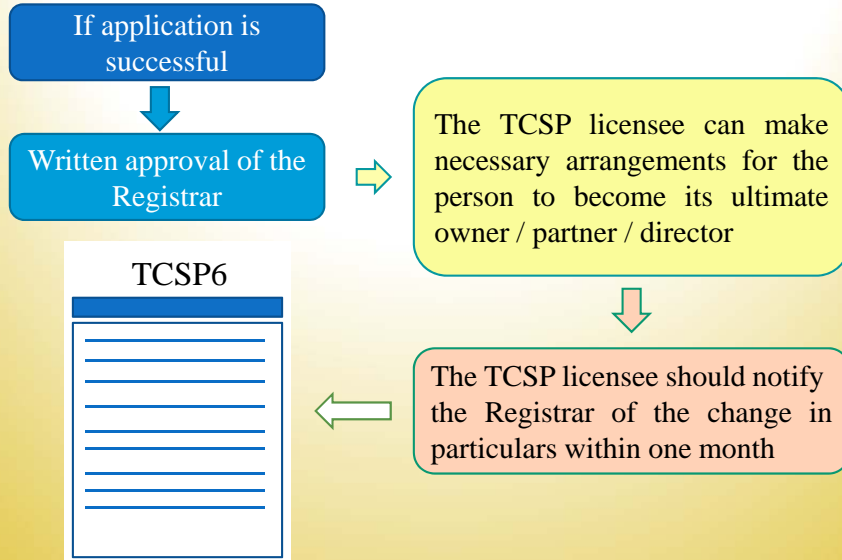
If application is successful

Written approval of the Registrar

The TCSP licensee can make necessary arrangements for the person to become its ultimate owner / partner / director

TCSP6

The TCSP licensee should notify the Registrar of the change in particulars within one month